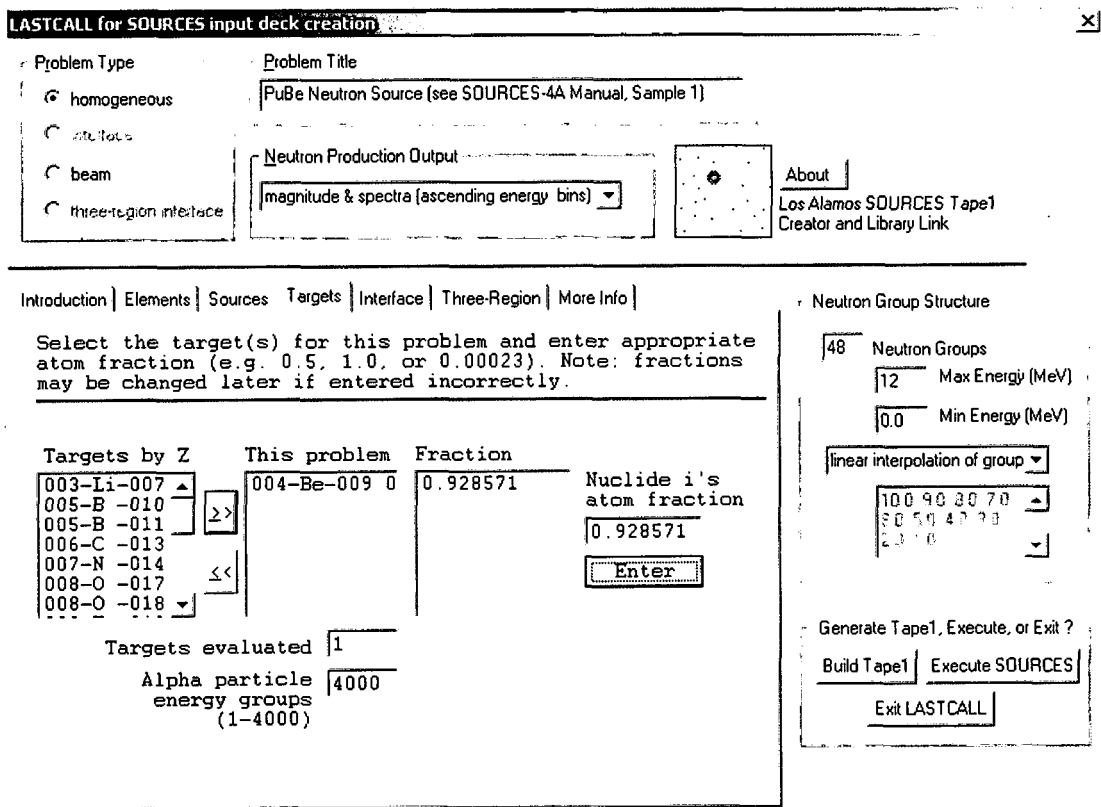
LASTCALL for SOURCES input deck creation

×

Problem Type

homogeneous

interface

beam

three-region interface

Problem Title

PuBe Neutron Source (see SOURCES-4A Manual, Sample 1)

Neutron Production Output

magnitude & spectra (ascending energy bins)

About

Los Alamos SOURCES Tape1 Creator and Library Link

Introduction | Elements | Sources | Targets | Interface | Three-Region | More Info |

Select the target(s) for this problem and enter appropriate atom fraction (e.g. 0.5, 1.0, or 0.00023). Note: fractions may be changed later if entered incorrectly.

Targets by Z

003-Li-007
005-B -010
005-B -011
006-C -013
007-N -014
008-O -017
008-O -018

>>

<<

This problem

004-Be-009 0

Fraction

0.928571

Nuclide i's atom fraction

0.928571

Enter

Targets evaluated 1

Alpha particle energy groups (1-4000) 4000

Neutron Group Structure

48 Neutron Groups

12 Max Energy (MeV)

0.0 Min Energy (MeV)

linear interpolation of group

100 90 80 70
60 50 40 30
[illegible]

Generate Tape1, Execute, or Exit ?

Build Tape1

Execute SOURCES

Exit LASTCALL